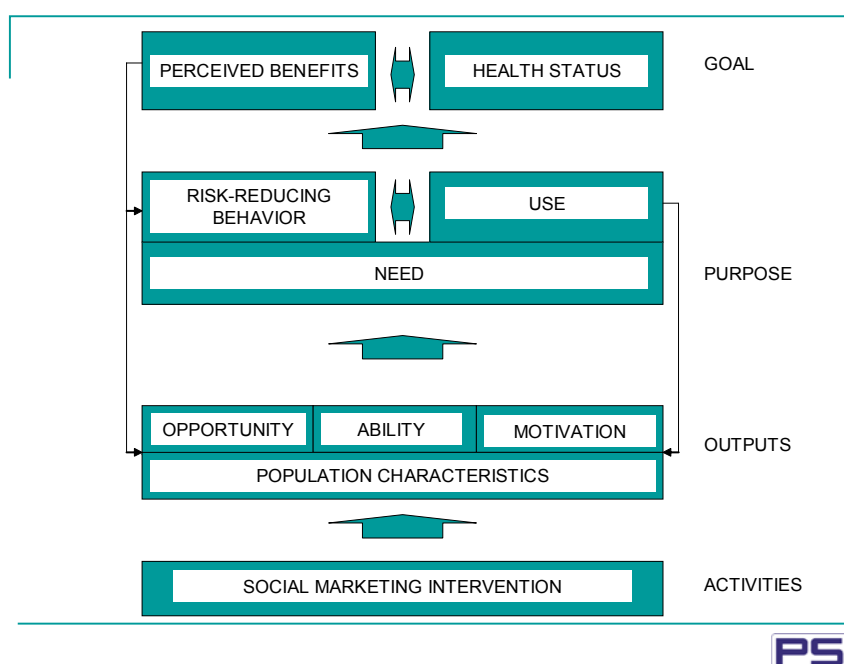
PERCEIVED BENEFITS

HEALTH STATUS

GOAL

RISK-REDUCING BEHAVIOR

USE

NEED

PURPOSE

OPPORTUNITY

ABILITY

MOTIVATION

OUTPUTS

POPULATION CHARACTERISTICS

SOCIAL MARKETING INTERVENTION

ACTIVITIES

PS